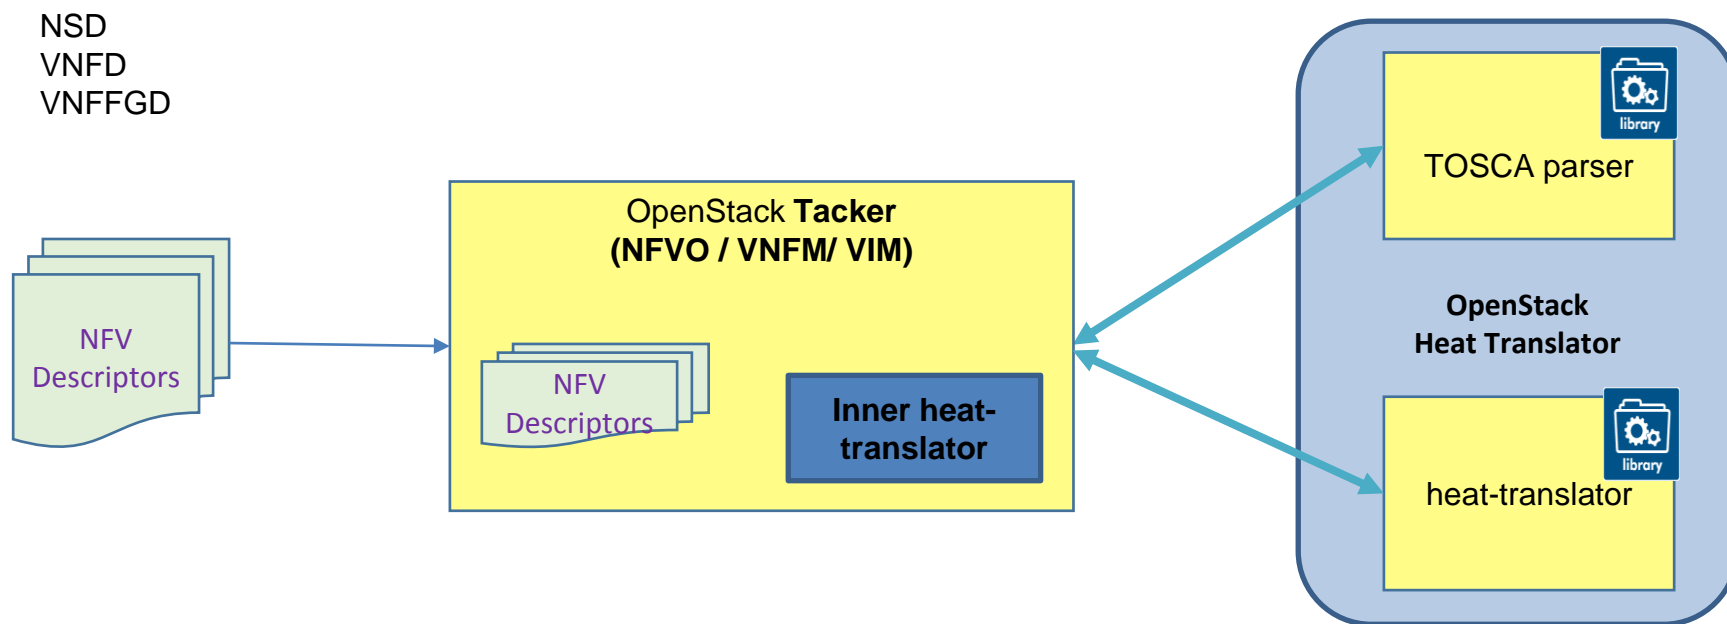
NSD
VNFD
VNFFGD

NFV Descriptors

OpenStack **Tacker**
**(NFVO / VNFM/ VIM)**

NFV Descriptors

**Inner heat-translator**

library

TOSCA parser

**OpenStack Heat Translator**

library

heat-translator